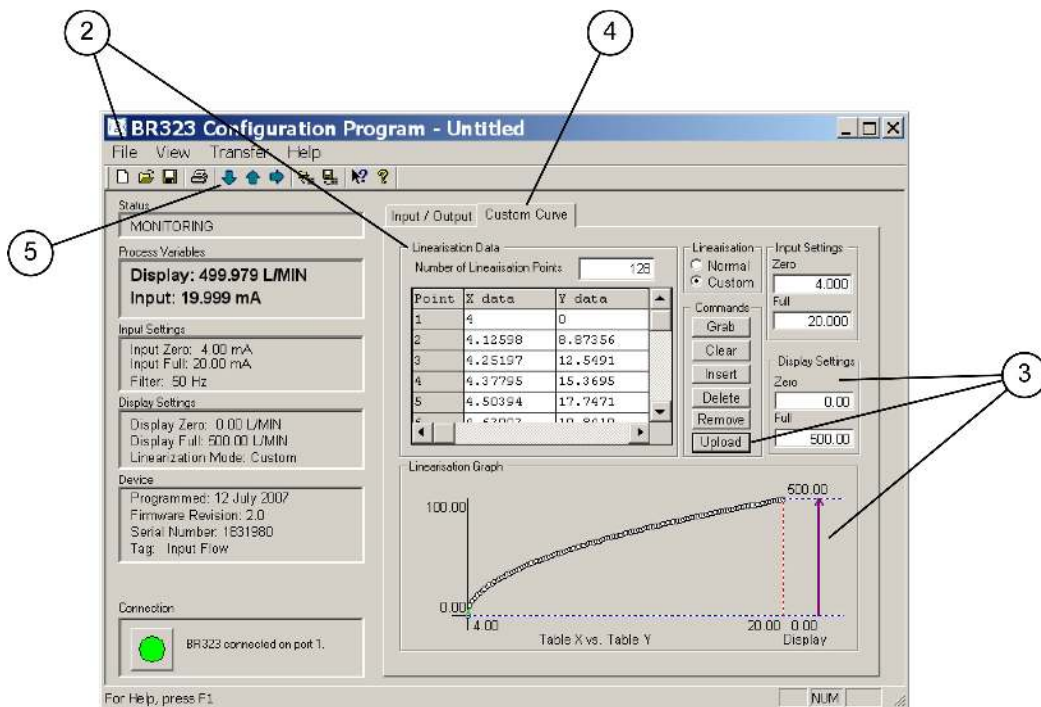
2

4

BR323 Configuration Program - Untitled

File View Transfer Help

Status
MONITORING

5

Process Variables
Display: 499.979 L/MIN
Input: 19.999 mA

Input Settings
Input Zero: 4.00 mA
Input Full: 20.00 mA
Filter: 50 Hz

Display Settings
Display Zero: 0.00 L/MIN
Display Full: 500.00 L/MIN
Linearization Mode: Custom

Device
Programmed: 12 July 2007
Firmware Revision: 2.0
Serial Number: 1631980
Tag: Input Flow

Connection
BR323 connected on port 1.

Input / Output Custom Curve

Linearisation Data
Number of Linearisation Points 126

| Point | X data | Y data |
|---|---|---|
| 1 | 4 | 0 |
| 2 | 4.12598 | 8.87356 |
| 3 | 4.25197 | 12.5491 |
| 4 | 4.37795 | 15.3695 |
| 5 | 4.50394 | 17.7471 |
| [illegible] | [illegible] | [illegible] |

Linearisation
Normal
Custom

Commands
Grab
Clear
Insert
Delete
Remove
Upload

Input Settings
Zero
4.000
Full
20.000

Display Settings
Zero
0.00
Full
500.00

3

Linearisation Graph
100.00
500.00
0.00
4.00
20.00 0.00
Table X vs. Table Y
Display

For Help, press F1
NUM